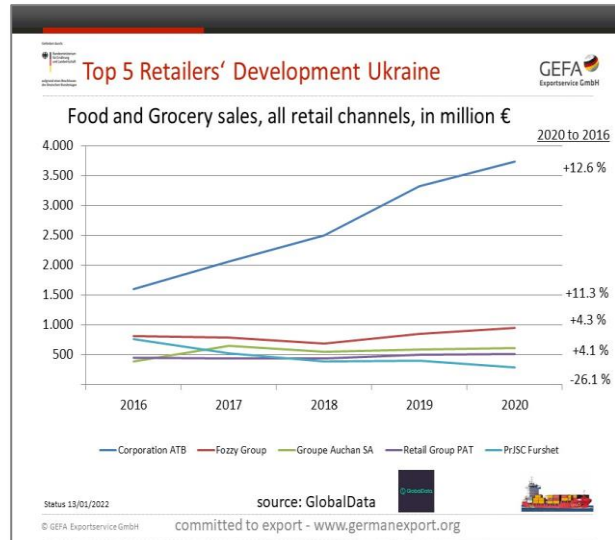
Top 5 Retailers' Development Ukraine

GEFA
Exportservice GmbH

Food and Grocery sales, all retail channels, in million €

2020 to 2016

4.000
3.500
3.000
2.500
2.000
1.500
1.000
500

+12.6 %
+11.3 %
+4.3 %
+4.1 %
-26.1 %

2016 2017 2018 2019 2020

Corporation ATB
Fozzy Group
Groupe Auchan SA
Retail Group PAT
PrJSC Furshet

Status 13/01/2022

source: GlobalData

GlobalData

© GEFA Exportservice GmbH

committed to export - www.germanexport.org